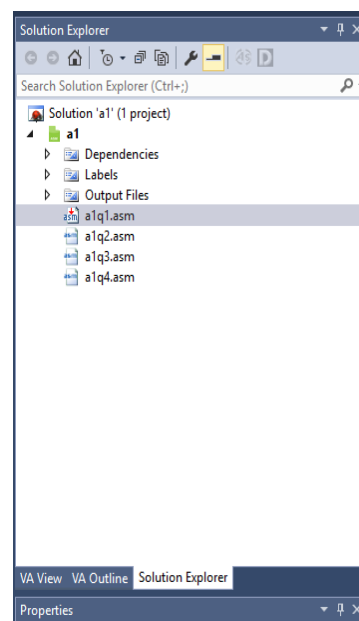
Solution Explorer

Search Solution Explorer (Ctrl+;)

Solution 'a1' (1 project)
a1
Dependencies
Labels
Output Files
a1q1.asm
a1q2.asm
a1q3.asm
a1q4.asm

VA View VA Outline Solution Explorer

Properties